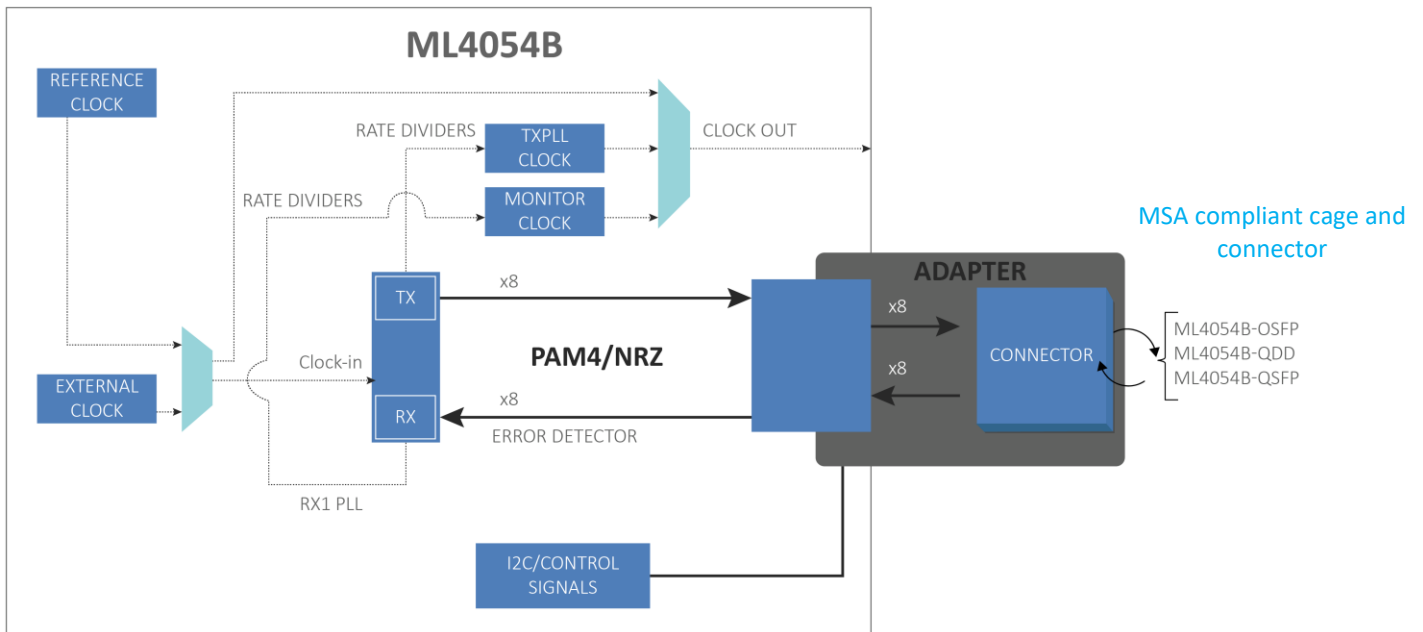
ML4054B

REFERENCE CLOCK

RATE DIVIDERS

TXPLL CLOCK

CLOCK OUT

RATE DIVIDERS

MONITOR CLOCK

MSA compliant cage and connector

ADAPTER

TX

x8

x8

CONNECTOR

ML4054B-OSFP
ML4054B-QDD
ML4054B-QSFP

Clock-in

PAM4/NRZ

x8

EXTERNAL CLOCK

RX

x8

ERROR DETECTOR

RX1 PLL

I2C/CONTROL SIGNALS